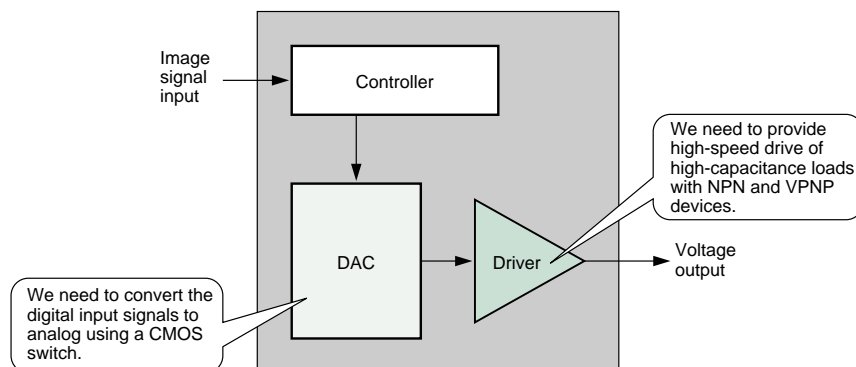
Image signal input

Controller

We need to provide high-speed drive of high-capacitance loads with NPN and VPNP devices.

DAC

Driver

Voltage output

We need to convert the digital input signals to analog using a CMOS switch.